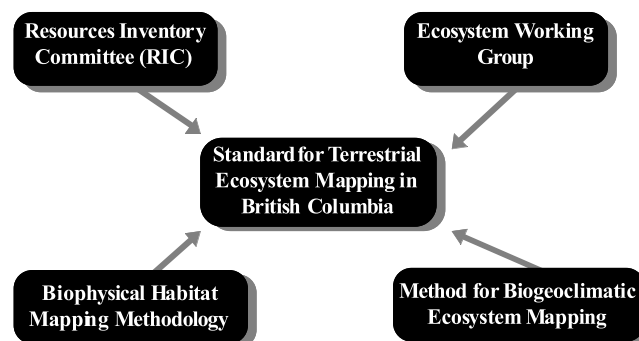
Resources Inventory Committee (RIC)

Ecosystem Working Group

Standard for Terrestrial Ecosystem Mapping in British Columbia

Biophysical Habitat Mapping Methodology

Method for Biogeoclimatic Ecosystem Mapping